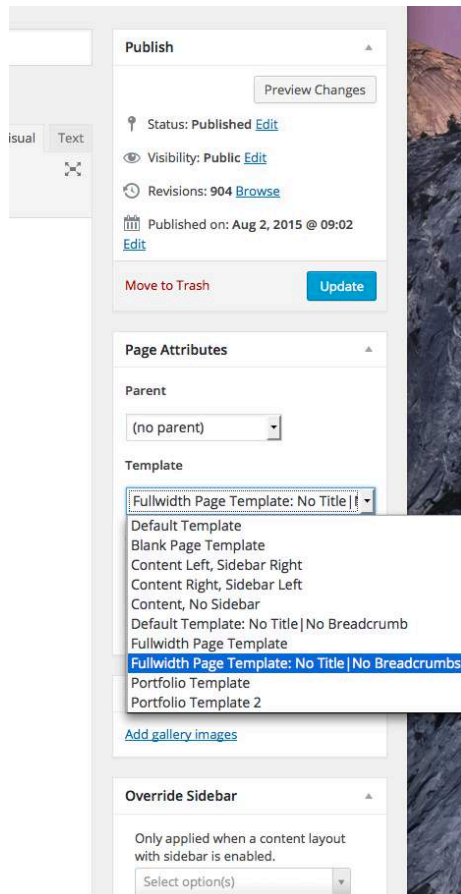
isual Text

Publish

Preview Changes

Status: Published Edit

Visibility: Public Edit

Revisions: 904 Browse

Published on: Aug 2, 2015 @ 09:02 Edit

Move to Trash

Update

Page Attributes

Parent

(no parent)

Template

Fullwidth Page Template: No Title|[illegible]

Default Template
Blank Page Template
Content Left, Sidebar Right
Content Right, Sidebar Left
Content, No Sidebar
Default Template: No Title|No Breadcrumb
Fullwidth Page Template
Fullwidth Page Template: No Title|No Breadcrumbs
Portfolio Template
Portfolio Template 2

Add gallery images

Override Sidebar

Only applied when a content layout with sidebar is enabled.

Select option(s)